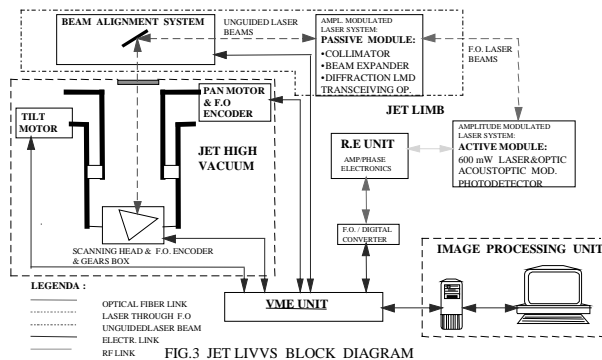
BEAM ALIGNMENT SYSTEM

UNGUIDED LASER BEAMS

AMPL. MODULATED LASER SYSTEM:
PASSIVE MODULE:
•COLLIMATOR
•BEAM EXPANDER
•DIFFRACTION LMD TRANSCEIVING OP.

F.O. LASER BEAMS

JET LIMB

PAN MOTOR & F.O ENCODER

TILT MOTOR

JET HIGH VACUUM

R.E UNIT
AMP/PHASE ELECTRONICS

AMPLITUDE MODULATED LASER SYSTEM:
ACTIVE MODULE:
600 mW LASER&OPTIC ACOUSTOPTIC MOD. PHOTODETECTOR

F.O. / DIGITAL CONVERTER

SCANNING HEAD & F.O. ENCODER & GEARS BOX

IMAGE PROCESSING UNIT

VME UNIT

LEGENDA :
OPTICAL FIBER LINK
LASER THROUGH F.O
UNGUIDEDLASER BEAM
ELECTR. LINK
RF LINK

FIG.3 JET LIVVS BLOCK DIAGRAM